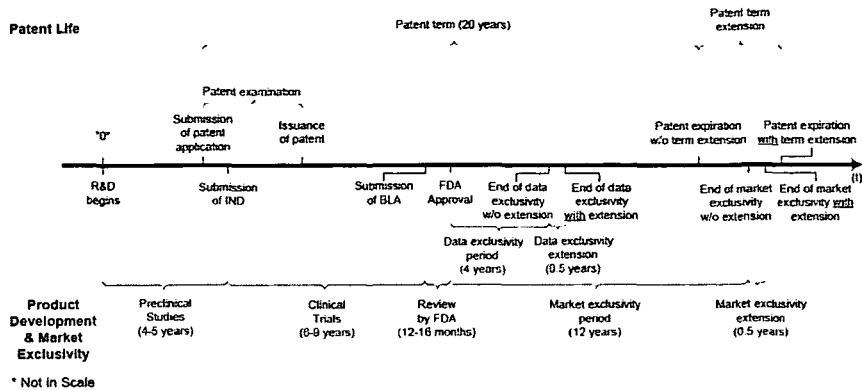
Patent Life

Patent term (20 years)

Patent term extension

Patent examination

"0"

Submission of patent application

Issuance of patent

Patent expiration w/o term extension

Patent expiration with term extension

(t)

R&D begins

Submission of IND

Submission of BLA

FDA Approval

End of data exclusivity w/o extension

End of data exclusivity with extension

End of market exclusivity w/o extension

End of market exclusivity with extension

Data exclusivity period (4 years)

Data exclusivity extension (0.5 years)

Product Development & Market Exclusivity

Preclinical Studies (4-5 years)

Clinical Trials (8-9 years)

Review by FDA (12-16 months)

Market exclusivity period (12 years)

Market exclusivity extension (0.5 years)

* Not in Scale